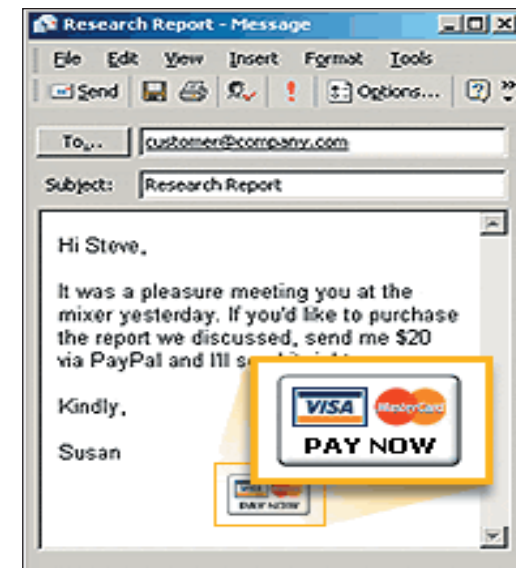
Research Report - Message

File Edit View Insert Format Tools

Send ! Options... ?

To... customer@company.com

Subject: Research Report

Hi Steve,

It was a pleasure meeting you at the mixer yesterday. If you'd like to purchase the report we discussed, send me $20 via PayPal and I'll s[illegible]

Kindly,

Susan

VISA MasterCard

PAY NOW

VISA

PAY NOW